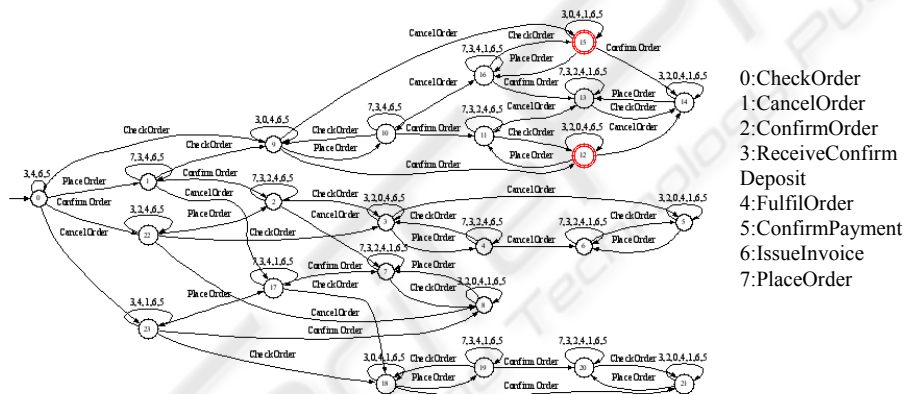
0:CheckOrder
1:CancelOrder
2:ConfirmOrder
3:ReceiveConfirm Deposit
4:FulfilOrder
5:ConfirmPayment
6:IssueInvoice
7:PlaceOrder

3,0,4,1,6,5
15
CancelOrder
CheckOrder
Confirm Order
7,3,4,1,6,5
16
PlaceOrder
CancelOrder
Confirm Order
3,2,0,4,1,6,5
7,3,2,4,1,6,5
13
14
PlaceOrder
CancelOrder
CheckOrder
7,3,4,6,5
7,3,2,4,6,5
3,0,4,6,5
10
Confirm Order
11
CheckOrder
CancelOrder
CheckOrder
CheckOrder
3,2,0,4,6,5
9
PlaceOrder
PlaceOrder
12
CheckOrder
Confirm Order
7,3,4,6,5
3,4,6,5
1
0
PlaceOrder
Confirm Order
CancelOrder
Confirm Order
7,3,2,4,6,5
2
CancelOrder
CheckOrder
3,2,0,4,6,5
CancelOrder
3,2,0,4,1,6,5
3,2,4,6,5
22
PlaceOrder
3
CheckOrder
7,3,2,4,6,5
7,3,2,4,1,6,5
5
CheckOrder
PlaceOrder
4
CancelOrder
6
PlaceOrder
7,3,2,4,1,6,5
CancelOrder
7
Confirm Order
PlaceOrder
7,3,4,1,6,5
3,2,0,4,1,6,5
17
CheckOrder
CheckOrder
8
PlaceOrder
CancelOrder
3,4,1,6,5
23
Confirm Order
CheckOrder
7,3,4,1,6,5
7,3,2,4,1,6,5
3,0,4,1,6,5
CheckOrder
Confirm Order
CheckOrder
3,2,0,4,1,6,5
18
PlaceOrder
19
20
PlaceOrder
21
Confirm Order